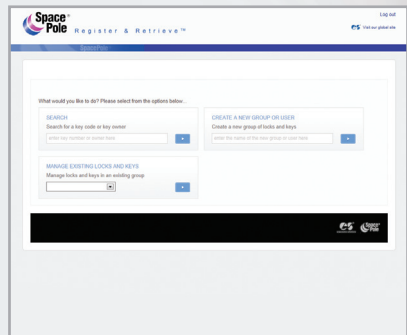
Space Pole Register & Retrieve™

Log out

Visit our global site

What would you like to do? Please select from the options below...

SEARCH

Search for a key code or key owner

enter key number or owner here

CREATE A NEW GROUP OR USER

Create a new group of locks and keys

enter the name of the new group or user here

MANAGE EXISTING LOCKS AND KEYS

Manage locks and keys in an existing group

Space Pole